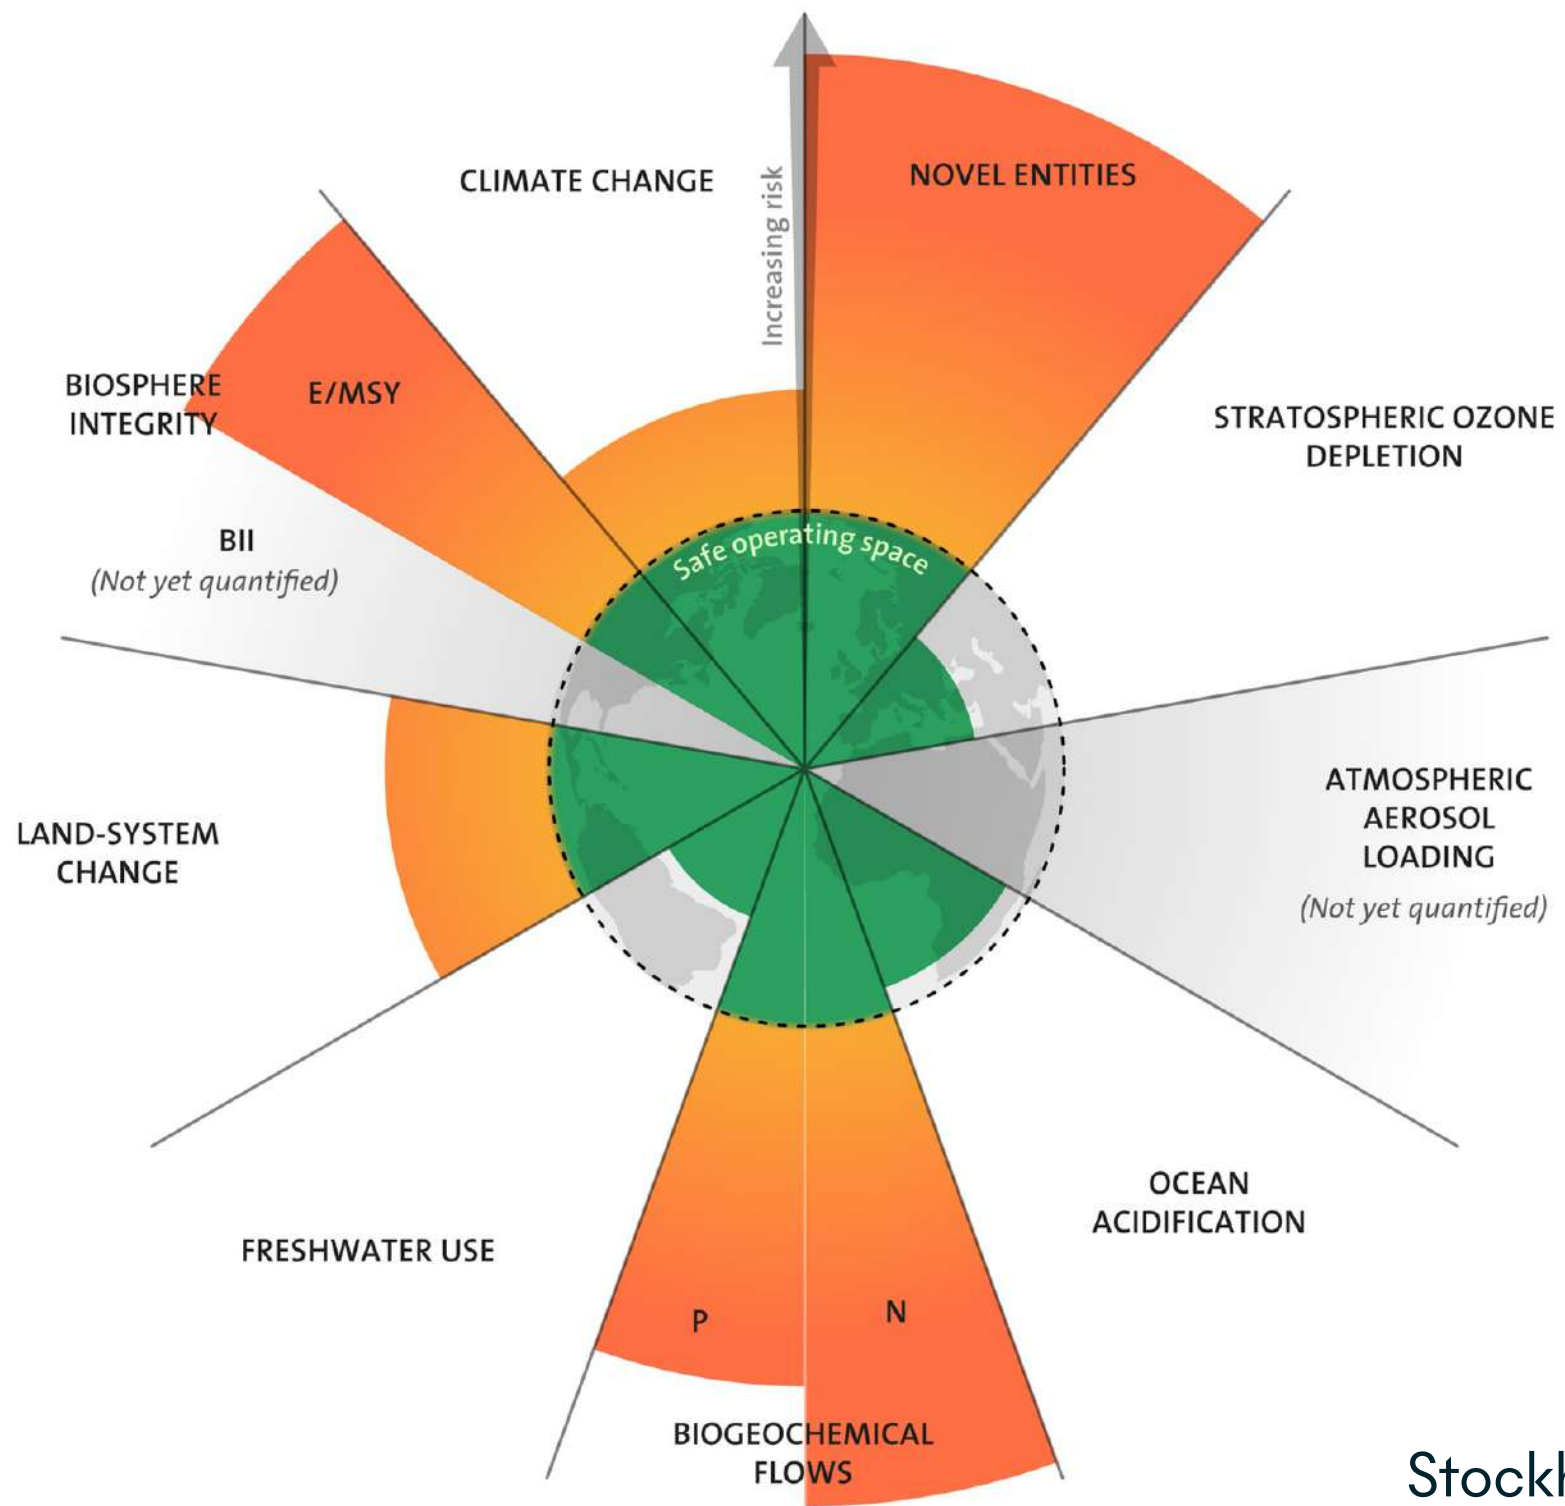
CLIMATE CHANGE

Increasing risk

NOVEL ENTITIES

BIOSPHERE INTEGRITY

E/MSY

STRATOSPHERIC OZONE DEPLETION

BII
(Not yet quantified)

Safe operating space

ATMOSPHERIC AEROSOL LOADING
(Not yet quantified)

LAND-SYSTEM CHANGE

OCEAN ACIDIFICATION

FRESHWATER USE

P

N

BIOGEOCHEMICAL FLOWS

Stock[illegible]